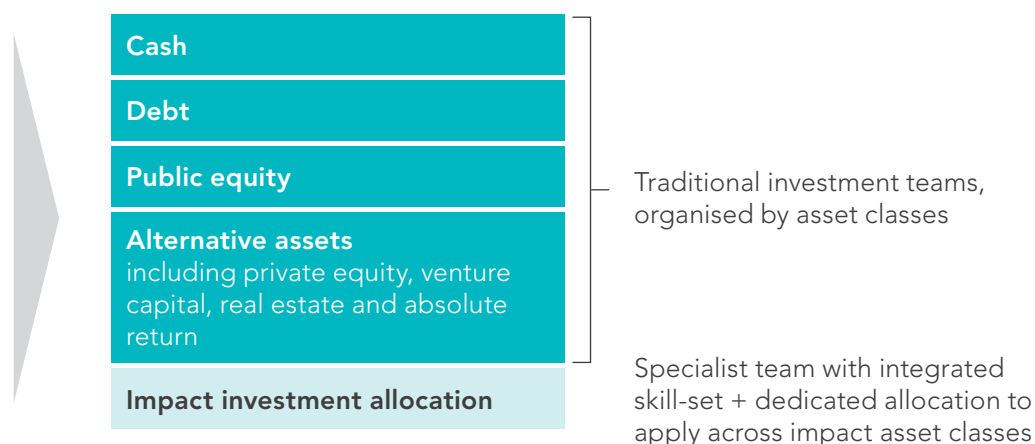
Cash

Debt

Public equity

Alternative assets
including private equity, venture capital, real estate and absolute return

Impact investment allocation

Traditional investment teams, organised by asset classes

Specialist team with integrated skill-set + dedicated allocation to apply across impact asset classes